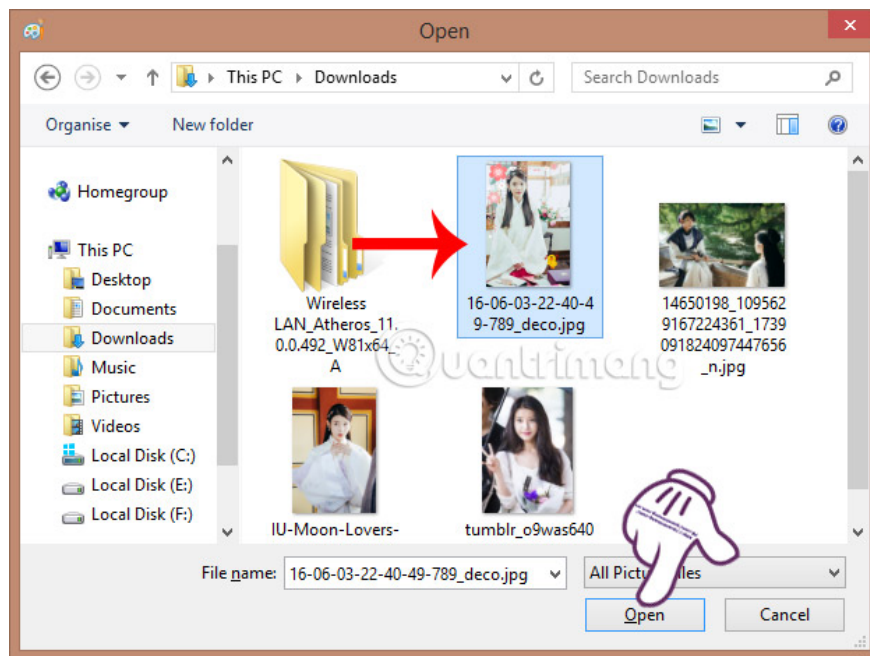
Open

This PC › Downloads

Search Downloads

Organise ▾ New folder

Homegroup

This PC

Desktop

Documents

Downloads

Music

Pictures

Videos

Local Disk (C:)

Local Disk (E:)

Local Disk (F:)

Wireless LAN_Atheros_11.0.0.492_W81x64_A

16-06-03-22-40-49-789_deco.jpg

14650198_1095629167224361_1739091824097447656_n.jpg

IU-Moon-Lovers-

tumblr_o9was640

Quantrimang

File name: 16-06-03-22-40-49-789_deco.jpg

All Pictu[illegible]iles

Open

Cancel